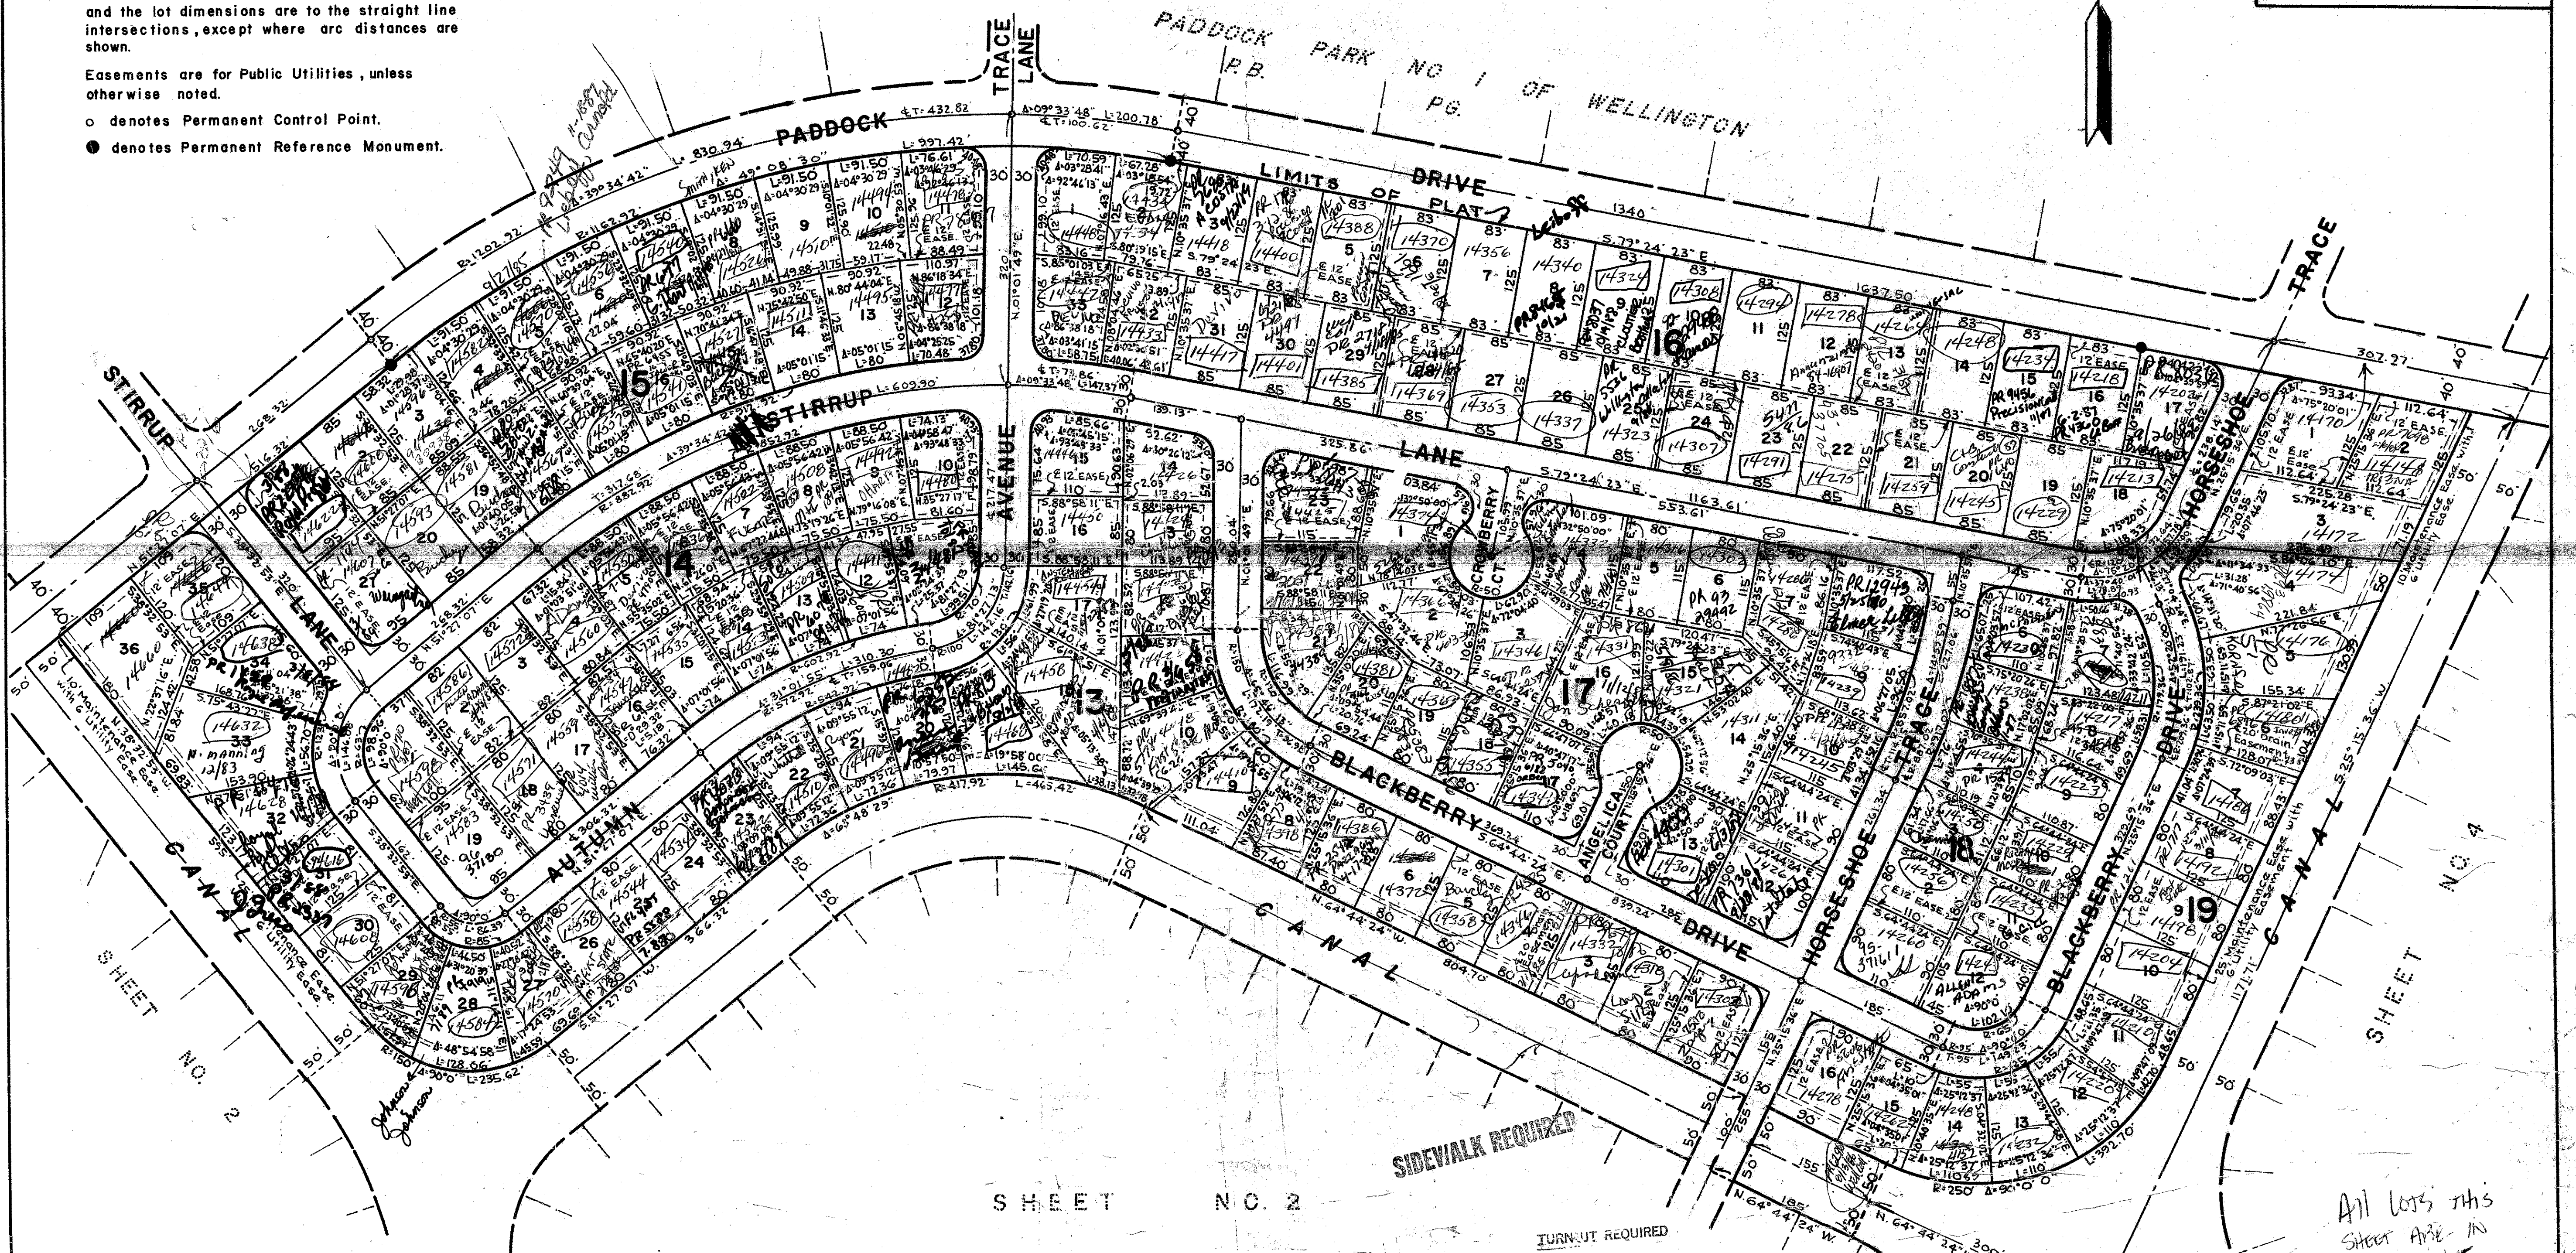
and the lot dimensions are to the straight line intersections, except where arc distances are shown.

Easements are for Public Utilities, unless otherwise noted.

o denotes Permanent Control Point.

● denotes Permanent Reference Monument.

PADDOCK PARK NO. 1 OF WELLINGTON
P.B. PG.

TRACE LANE

PADDOCK

LIMITS DRIVE

LIMITS OF PLAT

TRACE

STIRRUP

STIRRUP

LANE

LANE

AVENUE

HORSESHOE

CROWBERRY CT.

BLACKBERRY

ANGELICA COURT

HORSESHOE TRACE

BLACKBERRY DRIVE

AUTUMN

DRIVE

CANAL

CANAL

CANAL

SHEET NO. 2

SHEET NO. 2

SHEET NO. 4

15

14

13

16

17

18

19

SIDEWALK REQUIRED

TURNOUT REQUIRED

All lots this sheet are in